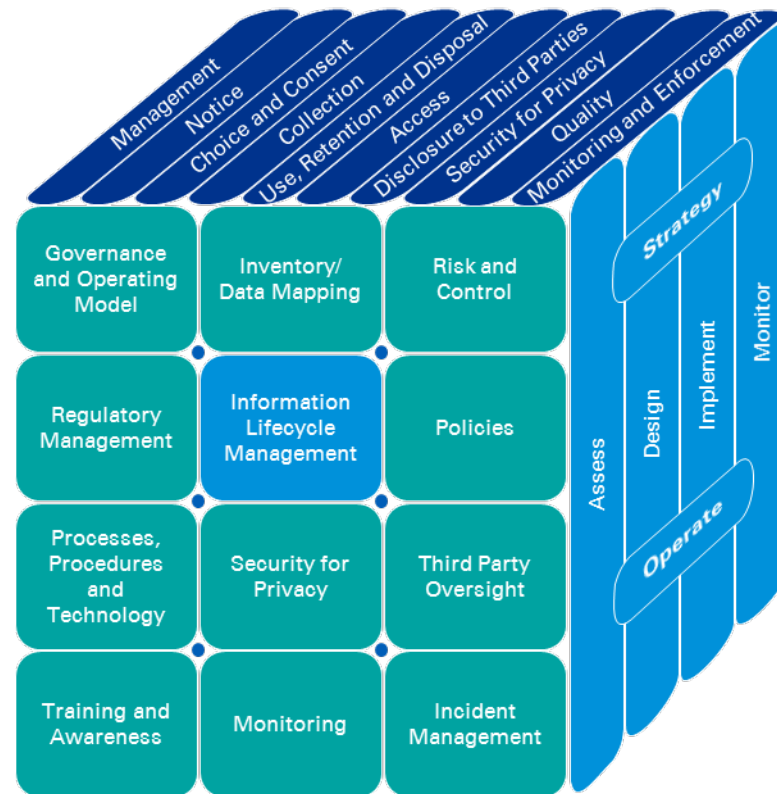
Management
Notice
Choice and Consent
Collection
Use, Retention and Disposal
Access
Disclosure to Third Parties
Security for Privacy
Quality
Monitoring and Enforcement

Governance and Operating Model

Inventory/ Data Mapping

Risk and Control

Regulatory Management

Information Lifecycle Management

Policies

Processes, Procedures and Technology

Security for Privacy

Third Party Oversight

Training and Awareness

Monitoring

Incident Management

Strategy
Assess
Design
Implement
Monitor
Operate